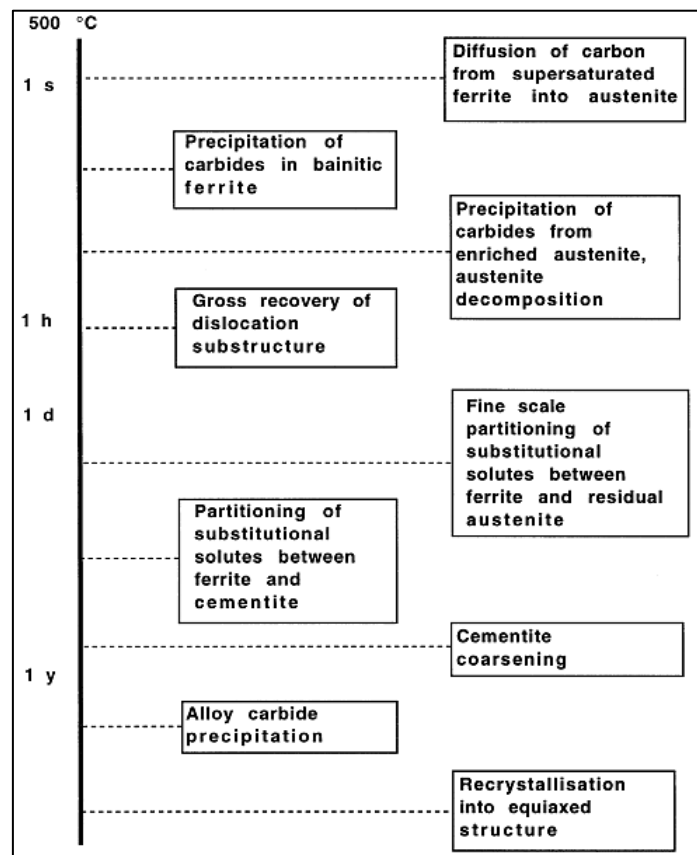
500 °C

1 s

Diffusion of carbon from supersaturated ferrite into austenite

Precipitation of carbides in bainitic ferrite

Precipitation of carbides from enriched austenite, austenite decomposition

1 h

Gross recovery of dislocation substructure

1 d

Fine scale partitioning of substitutional solutes between ferrite and residual austenite

Partitioning of substitutional solutes between ferrite and cementite

Cementite coarsening

1 y

Alloy carbide precipitation

Recrystallisation into equiaxed structure